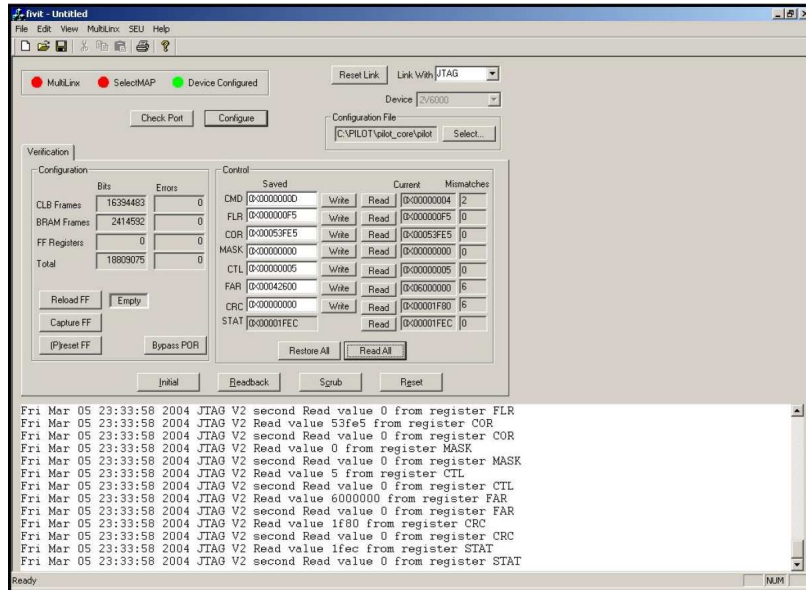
fivit - Untitled

File Edit View MultiLinx SEU Help

MultiLinx SelectMAP Device Configured

Reset Link Link With JTAG

Device 2V6000

Check Port Configure

Configuration File
C:\PILOT\pilot_core\pilot Select...

Verification

Configuration

| | Bits | Errors |
|---|---|---|
| CLB Frames | 16394483 | 0 |
| BRAM Frames | 2414592 | 0 |
| FF Registers | 0 | 0 |
| Total | 18809075 | 0 |

Reload FF Empty
Capture FF
(P)reset FF Bypass POR

Control

| | Saved | | | Current | Mismatches |
|---|---|---|---|---|---|
| CMD | 0X0000000D | Write | Read | 0X00000004 | 2 |
| FLR | 0X000000F5 | Write | Read | 0X000000F5 | 0 |
| COR | 0X00053FE5 | Write | Read | 0X00053FE5 | 0 |
| MASK | 0X00000000 | Write | Read | 0X00000000 | 0 |
| CTL | 0X00000005 | Write | Read | 0X00000005 | 0 |
| FAR | 0X00042600 | Write | Read | 0X06000000 | 6 |
| CRC | 0X00000000 | Write | Read | 0X00001F80 | 6 |
| STAT | 0X00001FEC | | Read | 0X00001FEC | 0 |

Restore All Read All

Initial Readback Scrub Reset

Fri Mar 05 23:33:58 2004 JTAG V2 second Read value 0 from register FLR
Fri Mar 05 23:33:58 2004 JTAG V2 Read value 53fe5 from register COR
Fri Mar 05 23:33:58 2004 JTAG V2 second Read value 0 from register COR
Fri Mar 05 23:33:58 2004 JTAG V2 Read value 0 from register MASK
Fri Mar 05 23:33:58 2004 JTAG V2 second Read value 0 from register MASK
Fri Mar 05 23:33:58 2004 JTAG V2 Read value 5 from register CTL
Fri Mar 05 23:33:58 2004 JTAG V2 second Read value 0 from register CTL
Fri Mar 05 23:33:58 2004 JTAG V2 Read value 6000000 from register FAR
Fri Mar 05 23:33:58 2004 JTAG V2 second Read value 0 from register FAR
Fri Mar 05 23:33:58 2004 JTAG V2 Read value 1f80 from register CRC
Fri Mar 05 23:33:58 2004 JTAG V2 second Read value 0 from register CRC
Fri Mar 05 23:33:58 2004 JTAG V2 Read value 1fec from register STAT
Fri Mar 05 23:33:58 2004 JTAG V2 second Read value 0 from register STAT

Ready NUM